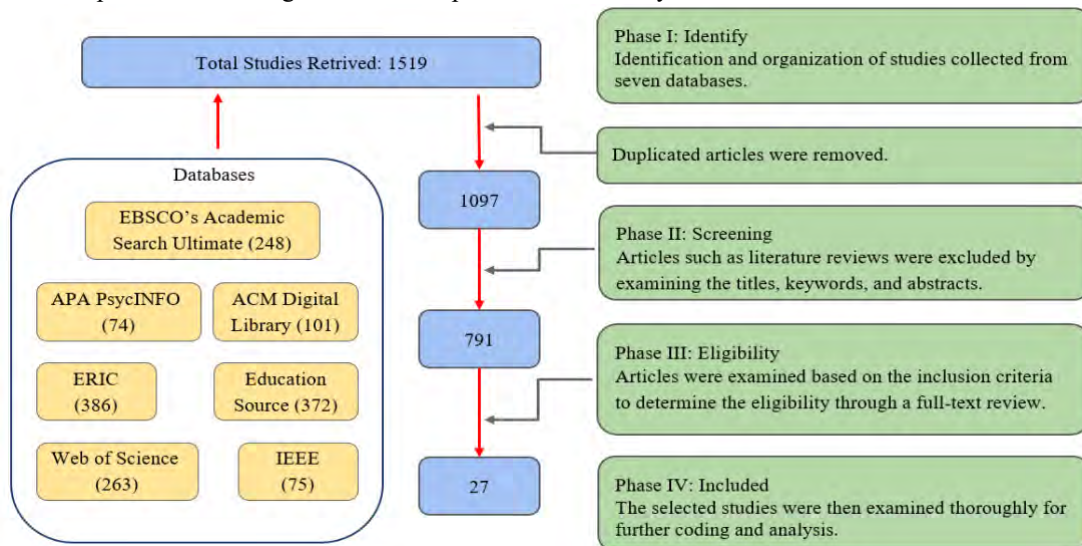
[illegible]

Total Studies Retrived: 1519

Databases

EBSCO's Academic Search Ultimate (248)

APA PsycINFO (74)

ACM Digital Library (101)

ERIC (386)

Education Source (372)

Web of Science (263)

IEEE (75)

1097

791

27

Phase I: Identify
Identification and organization of studies collected from seven databases.

Duplicated articles were removed.

Phase II: Screening
Articles such as literature reviews were excluded by examining the titles, keywords, and abstracts.

Phase III: Eligibility
Articles were examined based on the inclusion criteria to determine the eligibility through a full-text review.

Phase IV: Included
The selected studies were then examined thoroughly for further coding and analysis.